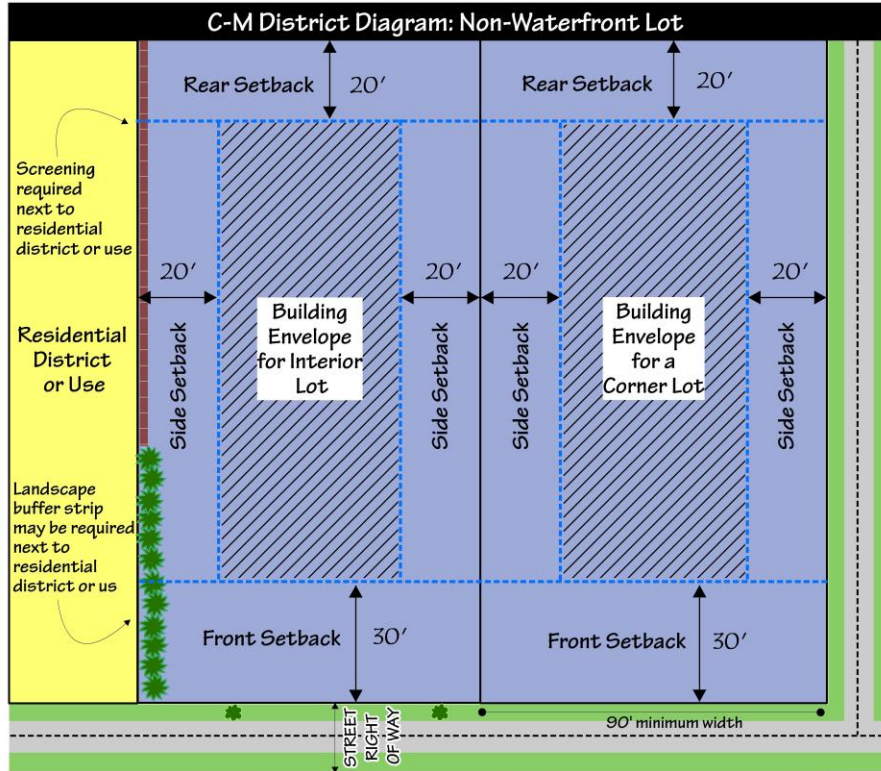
C-M District Diagram: Non-Waterfront Lot

Rear Setback 20′

Rear Setback 20′

Screening required next to residential district or use

Residential District or Use

Landscape buffer strip may be required next to residential district or us

20′

20′

20′

20′

Side Setback

Building Envelope for Interior Lot

Side Setback

Side Setback

Building Envelope for a Corner Lot

Side Setback

Front Setback 30′

Front Setback 30′

STREET RIGHT OF WAY

90' minimum width